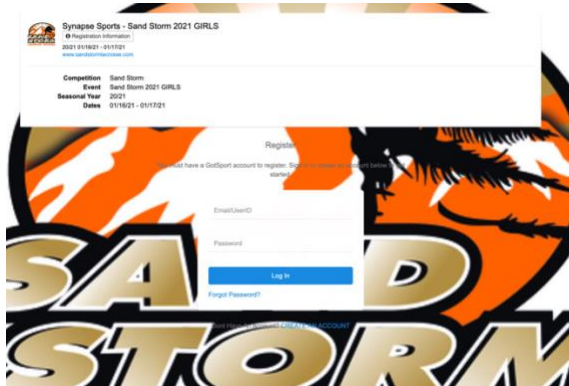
Synapse Sports - Sand Storm 2021 GIRLS

Registration Information

20/21 01/16/21 - 01/17/21

www.sandstormlacrosse.com

Competition Sand Storm

Event Sand Storm 2021 GIRLS

Seasonal Year 20/21

Dates 01/16/21 - 01/17/21

Register

You must have a GotSport account to register. Sign in or create an account below to get started.

Email/UserID

Password

Log In

Forgot Password?

Don't Have an Account? CREATE AN ACCOUNT

SAND STORM